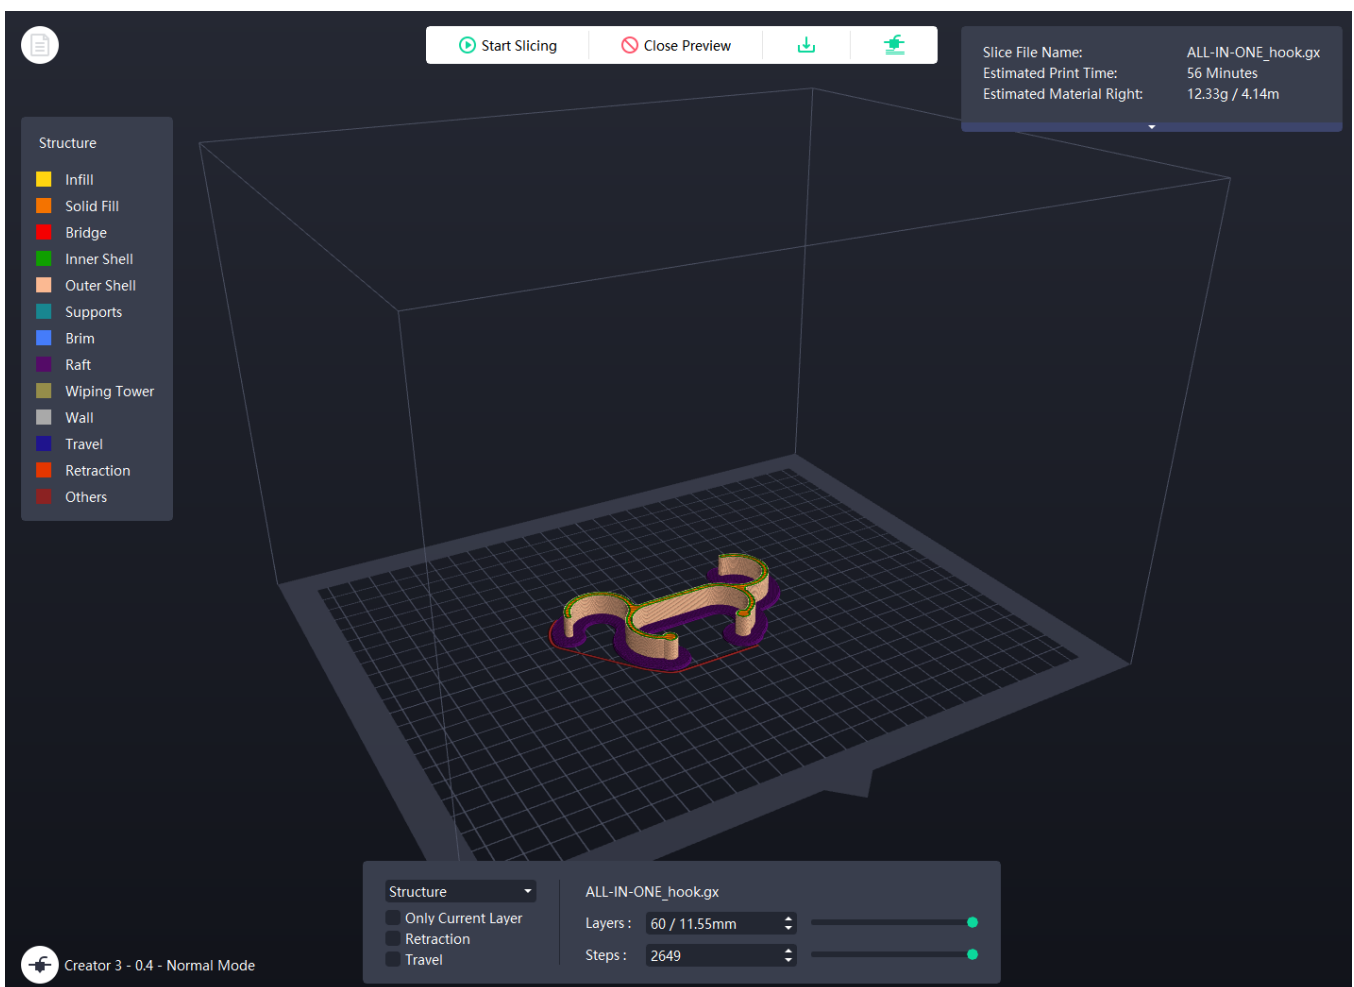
Start Slicing
Close Preview

Slice File Name: ALL-IN-ONE_hook.gx
Estimated Print Time: 56 Minutes
Estimated Material Right: 12.33g / 4.14m

Structure
Infill
Solid Fill
Bridge
Inner Shell
Outer Shell
Supports
Brim
Raft
Wiping Tower
Wall
Travel
Retraction
Others

Structure
Only Current Layer
Retraction
Travel

ALL-IN-ONE_hook.gx
Layers : 60 / 11.55mm
Steps : 2649

Creator 3 - 0.4 - Normal Mode